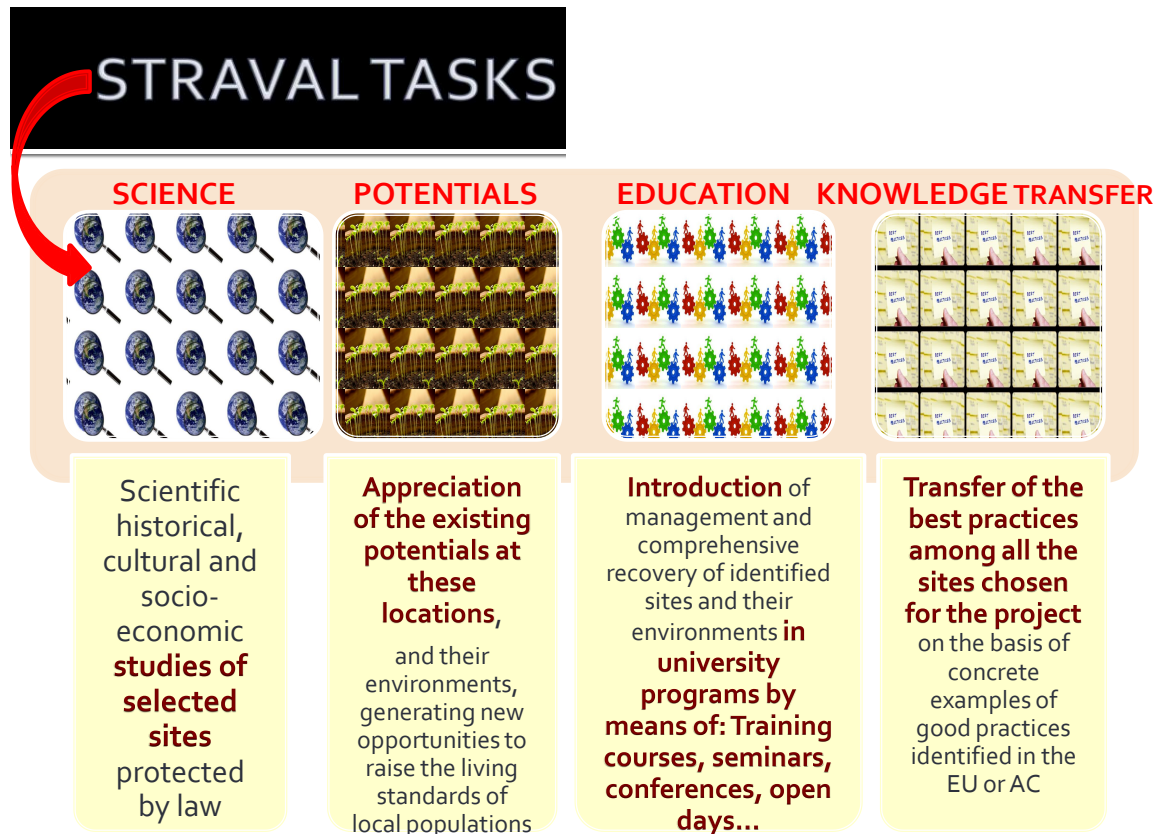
STRAVAL TASKS

SCIENCE

POTENTIALS

EDUCATION

KNOWLEDGE TRANSFER

Scientific historical, cultural and socio-economic **studies of selected sites** protected by law

**Appreciation of the existing potentials at these locations**,

and their environments, generating new opportunities to raise the living standards of local populations

**Introduction** of management and comprehensive recovery of identified sites and their environments **in university programs by means of: Training courses, seminars, conferences, open days…**

**Transfer of the best practices among all the sites chosen for the project** on the basis of concrete examples of good practices identified in the EU or AC